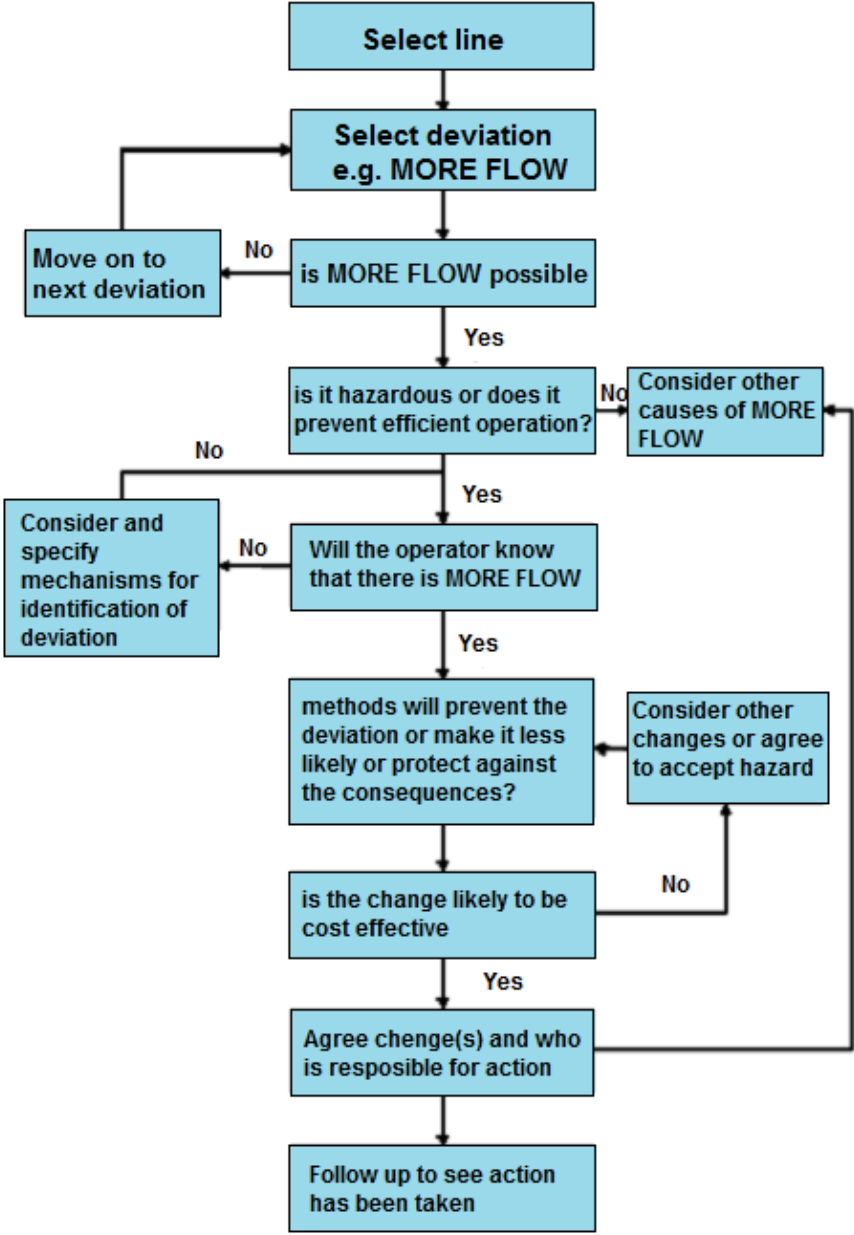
Select line

Select deviation e.g. MORE FLOW

Move on to next deviation

No

is MORE FLOW possible

Yes

is it hazardous or does it prevent efficient operation?

No

Consider other causes of MORE FLOW

No

Yes

Consider and specify mechanisms for identification of deviation

No

Will the operator know that there is MORE FLOW

Yes

methods will prevent the deviation or make it less likely or protect against the consequences?

Consider other changes or agree to accept hazard

is the change likely to be cost effective

No

Yes

Agree chenge(s) and who is resposible for action

Follow up to see action has been taken